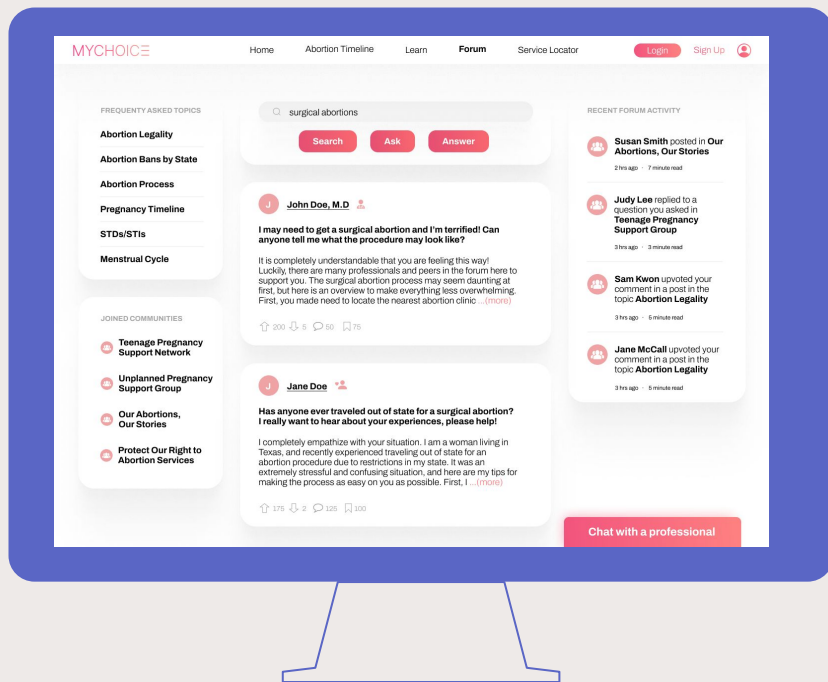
MYCHOICE

Home Abortion Timeline Learn Forum Service Locator Login Sign Up

FREQUENTLY ASKED TOPICS

Abortion Legality

Abortion Bans by State

Abortion Process

Pregnancy Timeline

STDs/STIs

Menstrual Cycle

JOINED COMMUNITIES

Teenage Pregnancy Support Network

Unplanned Pregnancy Support Group

Our Abortions, Our Stories

Protect Our Right to Abortion Services

surgical abortions

Search Ask Answer

J John Doe, M.D

I may need to get a surgical abortion and I'm terrified! Can anyone tell me what the procedure may look like?

It is completely understandable that you are feeling this way! Luckily, there are many professionals and peers in the forum here to support you. The surgical abortion process may seem daunting at first, but here is an overview to make everything less overwhelming. First, you made need to locate the nearest abortion clinic ...(more)

200 5 50 75

J Jane Doe

Has anyone ever traveled out of state for a surgical abortion? I really want to hear about your experiences, please help!

I completely empathize with your situation. I am a woman living in Texas, and recently experienced traveling out of state for an abortion procedure due to restrictions in my state. It was an extremely stressful and confusing situation, and here are my tips for making the process as easy on you as possible. First, I ...(more)

175 2 125 100

RECENT FORUM ACTIVITY

Susan Smith posted in Our Abortions, Our Stories
2 hrs ago · 7 minute read

Judy Lee replied to a question you asked in Teenage Pregnancy Support Group
3 hrs ago · 3 minute read

Sam Kwon upvoted your comment in a post in the topic Abortion Legality
3 hrs ago · 5 minute read

Jane McCall upvoted your comment in a post in the topic Abortion Legality
3 hrs ago · 5 minute read

Chat with a professional